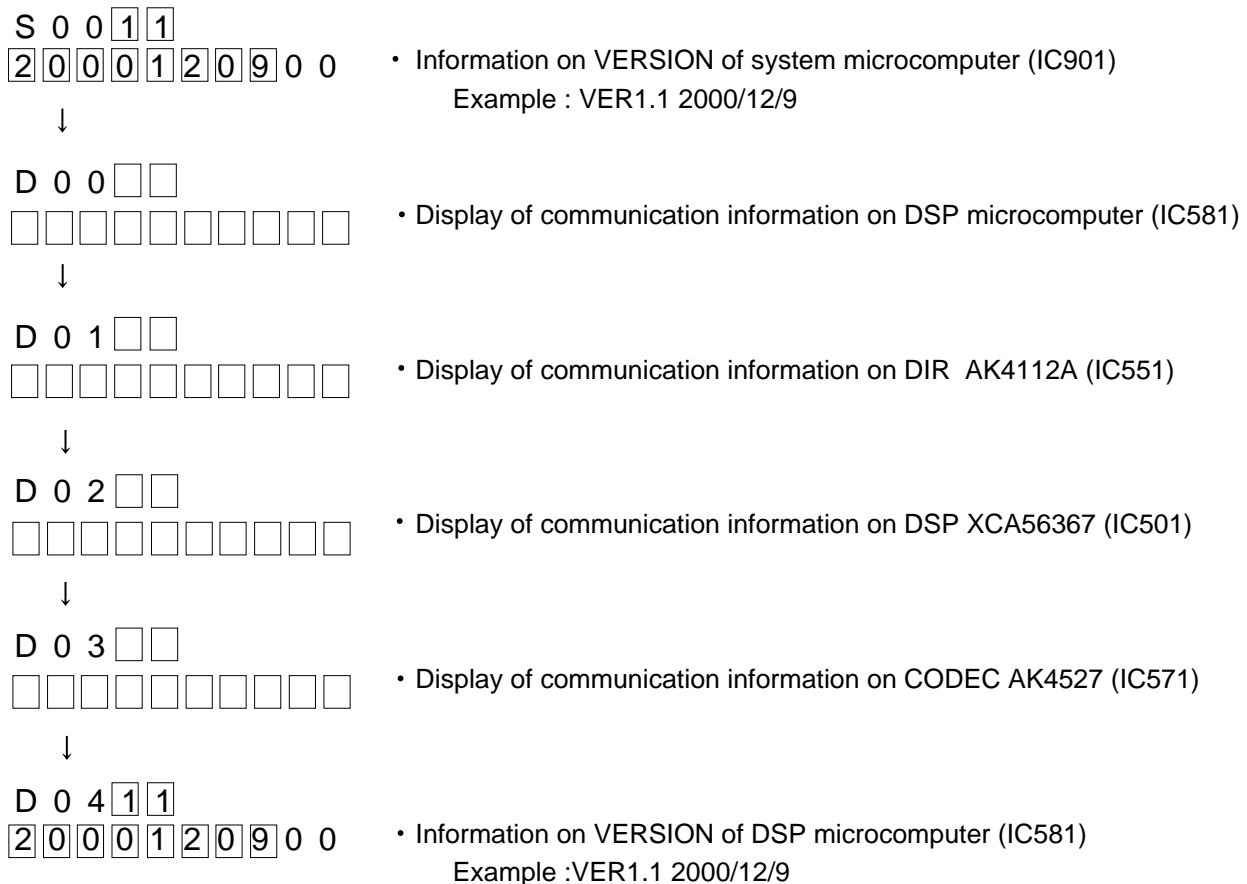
S 0 0 1 1
2 0 0 0 1 2 0 9 0 0 ・Information on VERSION of system microcomputer (IC901)
Example : VER1.1 2000/12/9

↓

D 0 0
・Display of communication information on DSP microcomputer (IC581)

↓

D 0 1
・Display of communication information on DIR AK4112A (IC551)

↓

D 0 2
・Display of communication information on DSP XCA56367 (IC501)

↓

D 0 3
・Display of communication information on CODEC AK4527 (IC571)

↓

D 0 4 1 1
2 0 0 0 1 2 0 9 0 0 ・Information on VERSION of DSP microcomputer (IC581)
Example :VER1.1 2000/12/9